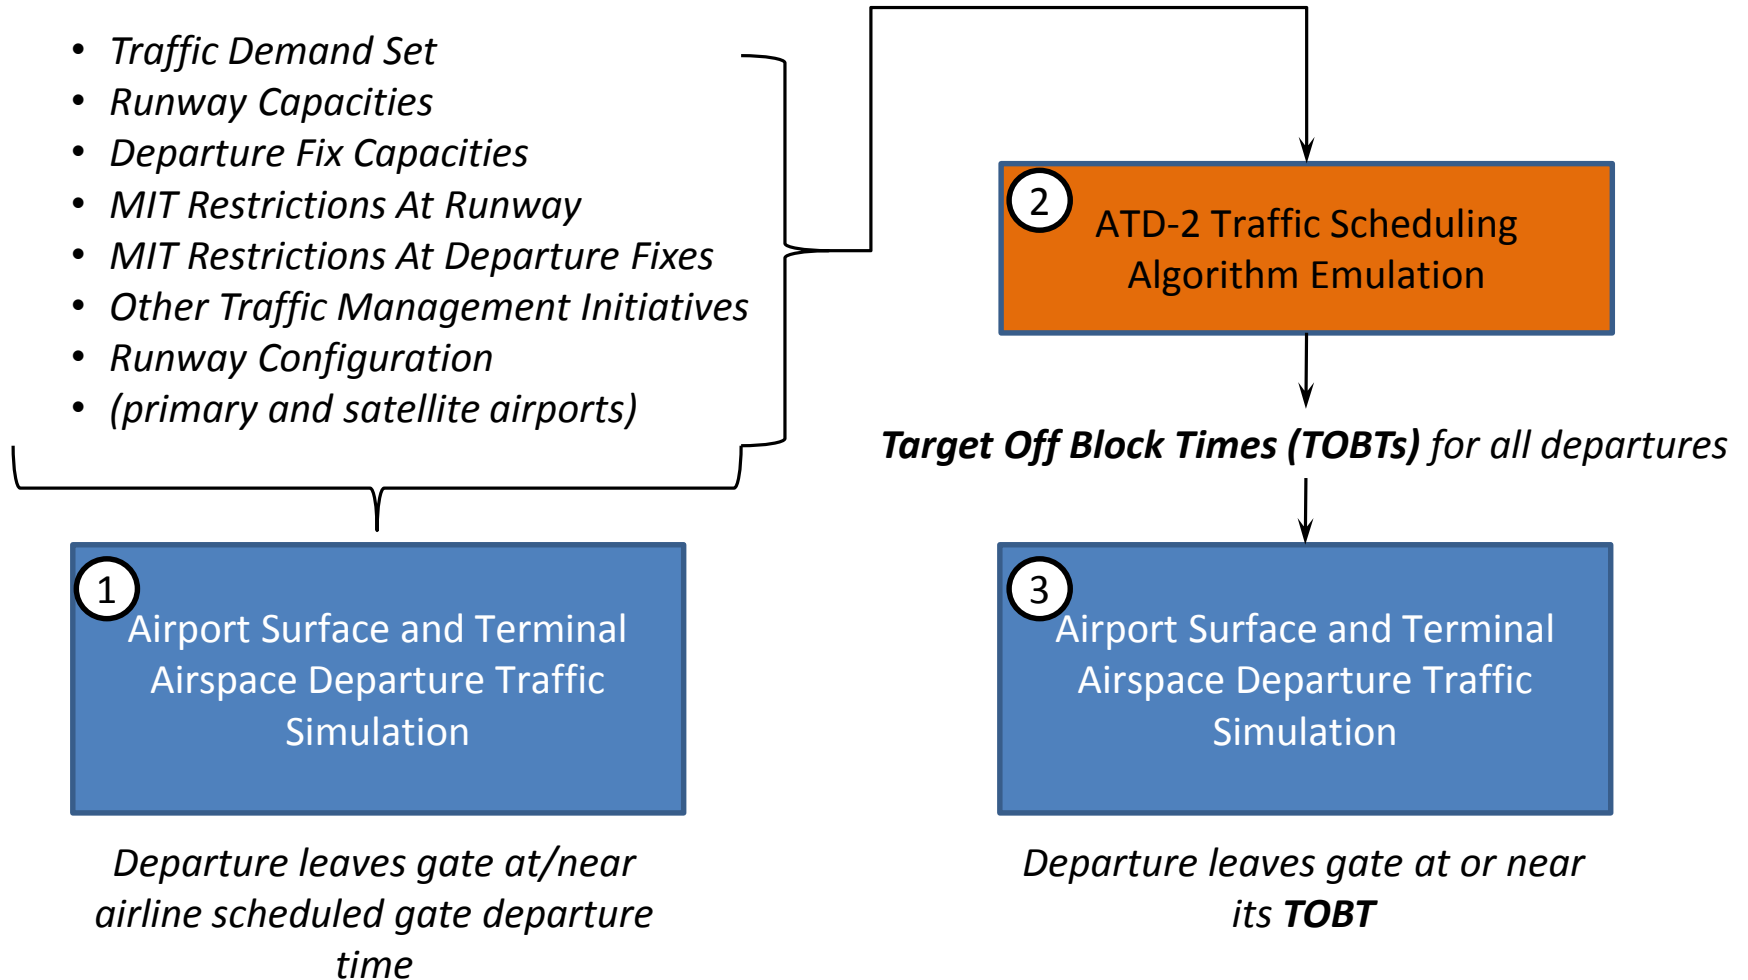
- Traffic Demand Set
- Runway Capacities
- Departure Fix Capacities
- MIT Restrictions At Runway
- MIT Restrictions At Departure Fixes
- Other Traffic Management Initiatives
- Runway Configuration
- (primary and satellite airports)

2 ATD-2 Traffic Scheduling Algorithm Emulation

**Target Off Block Times (TOBTs)** for all departures

1 Airport Surface and Terminal Airspace Departure Traffic Simulation

Departure leaves gate at/near airline scheduled gate departure time

3 Airport Surface and Terminal Airspace Departure Traffic Simulation

Departure leaves gate at or near its **TOBT**